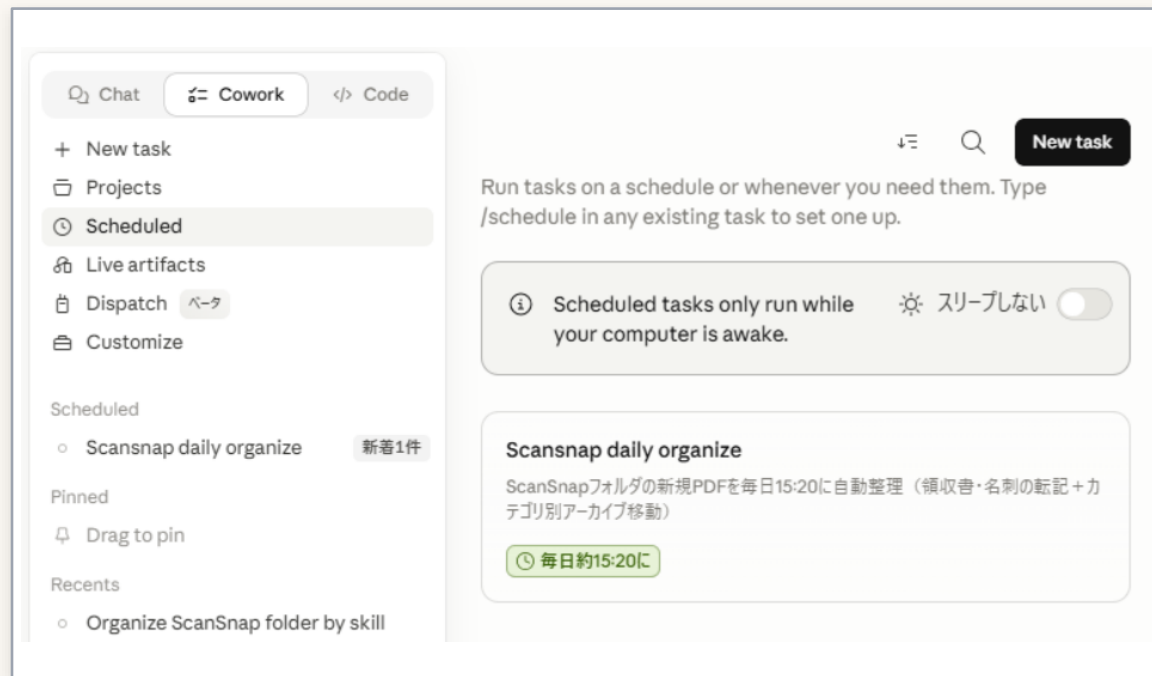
Chat Cowork </> Code

+ New task
Projects
Scheduled
Live artifacts
Dispatch ベータ
Customize

Scheduled
Scansnap daily organize 新着1件
Pinned
Drag to pin
Recents
Organize ScanSnap folder by skill

New task

Run tasks on a schedule or whenever you need them. Type /schedule in any existing task to set one up.

Scheduled tasks only run while your computer is awake.
スリープしない

Scansnap daily organize
ScanSnapフォルダの新規PDFを毎日15:20に自動整理（領収書・名刺の転記＋カテゴリ別アーカイブ移動）
毎日約15:20に